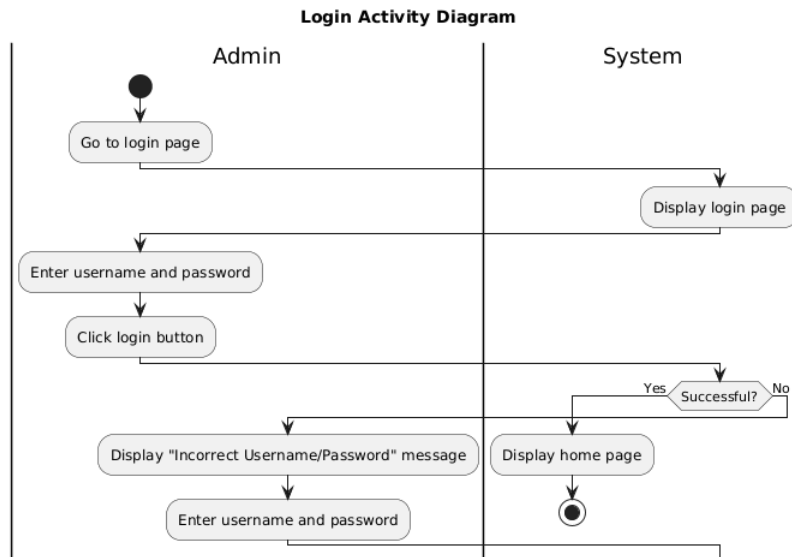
Login Activity Diagram

Admin

System

Go to login page

Display login page

Enter username and password

Click login button

Yes

Successful?

No

Display "Incorrect Username/Password" message

Display home page

Enter username and password